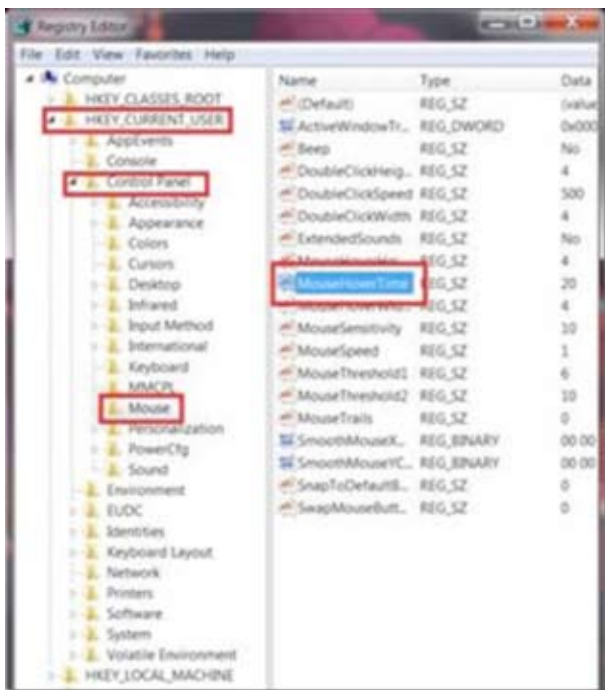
Registry Editor

File Edit View Favorites Help

Computer
HKEY_CLASSES_ROOT
HKEY_CURRENT_USER
AppEvents
Console
Control Panel
Accessibility
Appearance
Colors
Cursors
Desktop
Infrared
Input Method
International
Keyboard
MMCPL
Mouse
Personalization
PowerCfg
Sound
Environment
EUDC
Identities
Keyboard Layout
Network
Printers
Software
System
Volatile Environment
HKEY_LOCAL_MACHINE

| Name | Type | Data |
|---|---|---|
| (Default) | REG_SZ | (value |
| ActiveWindowTr... | REG_DWORD | 0x000 |
| Beep | REG_SZ | No |
| DoubleClickHeig... | REG_SZ | 4 |
| DoubleClickSpeed | REG_SZ | 500 |
| DoubleClickWidth | REG_SZ | 4 |
| ExtendedSounds | REG_SZ | No |
| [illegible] | REG_SZ | 4 |
| MouseHoverTime | REG_SZ | 20 |
| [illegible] | REG_SZ | 4 |
| MouseSensitivity | REG_SZ | 10 |
| MouseSpeed | REG_SZ | 1 |
| MouseThreshold1 | REG_SZ | 6 |
| MouseThreshold2 | REG_SZ | 10 |
| MouseTrails | REG_SZ | 0 |
| SmoothMouseX... | REG_BINARY | 00 00 |
| SmoothMouseYC... | REG_BINARY | 00 00 |
| SnapToDefaultB... | REG_SZ | 0 |
| SwapMouseButt... | REG_SZ | 0 |